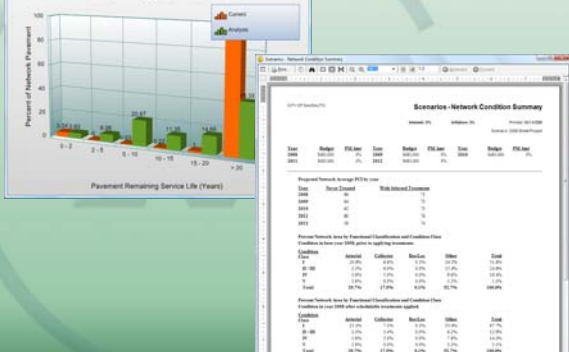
100
80
60
40
20
0
Percent of Network Pavement
Current
Analysis
0 - 2
2 - 5
5 - 10
10 - 15
15 - 20
> 20
20.47
8.95
11.35
14.80
Pavement Remaining Service Life (Years)

Scenarios - Network Condition Summary

Scenarios - Network Condition Summary

CITY OF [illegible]

Projected Network Average PCI by year

Percent Network Area by Functional Classification and Condition Class

Percent Network Area by Functional Classification and Condition Class

Condition Class
Total